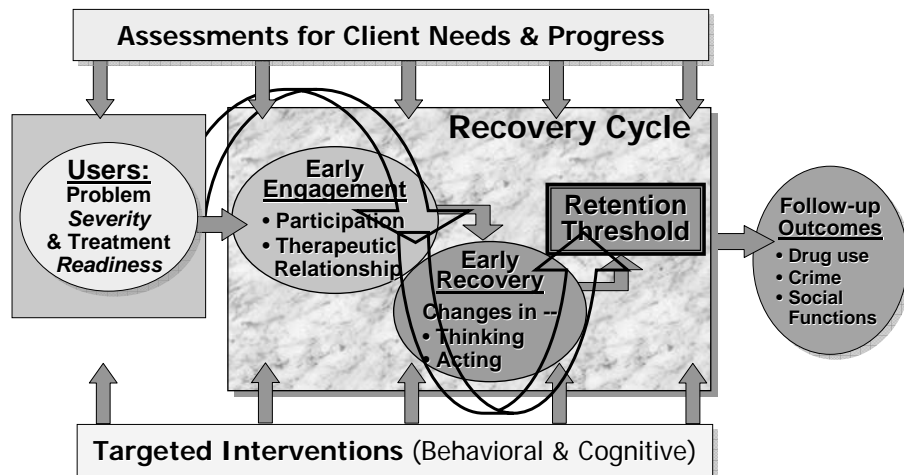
Assessments for Client Needs & Progress

Recovery Cycle

Users:
Problem
*Severity*
& Treatment
*Readiness*

Early
Engagement
• Participation
• Therapeutic Relationship

Early
Recovery
Changes in --
• Thinking
• Acting

Retention
Threshold

Follow-up
Outcomes
• Drug use
• Crime
• Social Functions

Targeted Interventions (Behavioral & Cognitive)